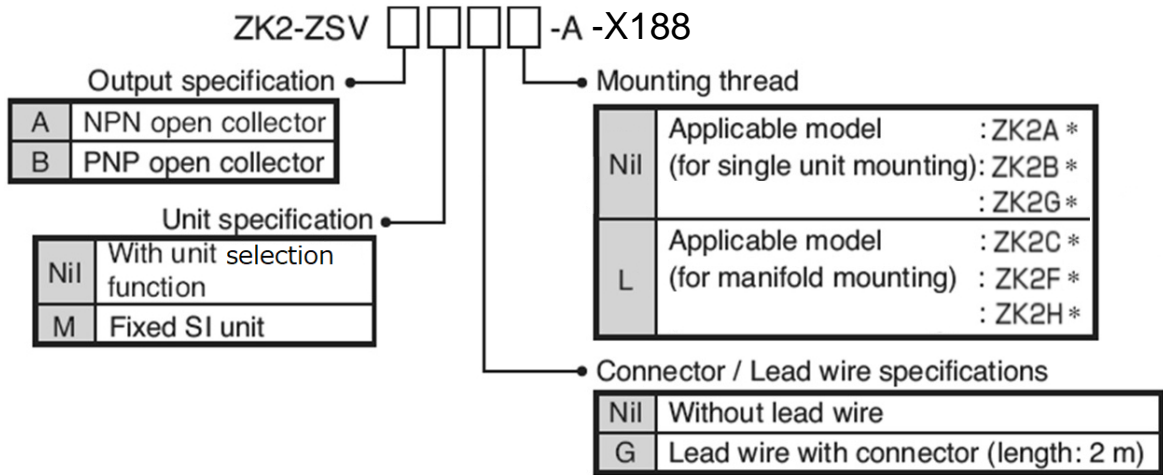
ZK2-ZSV □□□□ -A -X188

Output specification

| A | NPN open collector |
|---|---|
| B | PNP open collector |

Unit specification

| Nil | With unit selection function |
|---|---|
| M | Fixed SI unit |

Mounting thread

| Nil | Applicable model (for single unit mounting): ZK2A∗ : ZK2B∗ : ZK2G∗ |
|---|---|
| L | Applicable model (for manifold mounting) : ZK2C∗ : ZK2F∗ : ZK2H∗ |

Connector / Lead wire specifications

| Nil | Without lead wire |
|---|---|
| G | Lead wire with connector (length: 2 m) |